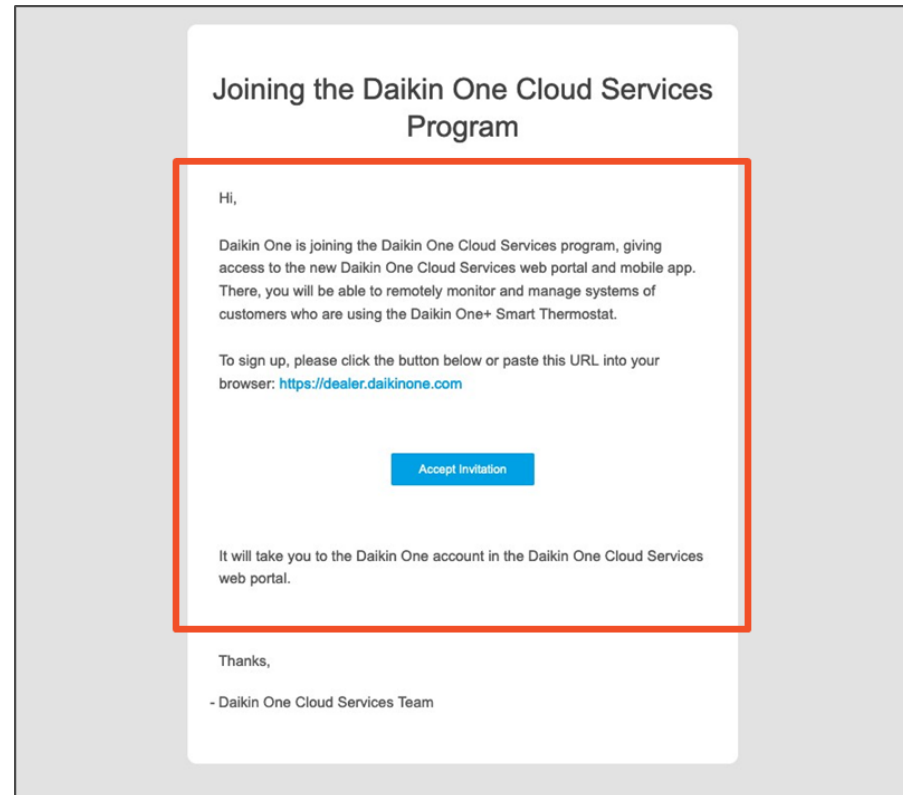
Joining the Daikin One Cloud Services Program

Hi,

Daikin One is joining the Daikin One Cloud Services program, giving access to the new Daikin One Cloud Services web portal and mobile app. There, you will be able to remotely monitor and manage systems of customers who are using the Daikin One+ Smart Thermostat.

To sign up, please click the button below or paste this URL into your browser: https://dealer.daikinone.com

Accept Invitation

It will take you to the Daikin One account in the Daikin One Cloud Services web portal.

Thanks,

- Daikin One Cloud Services Team